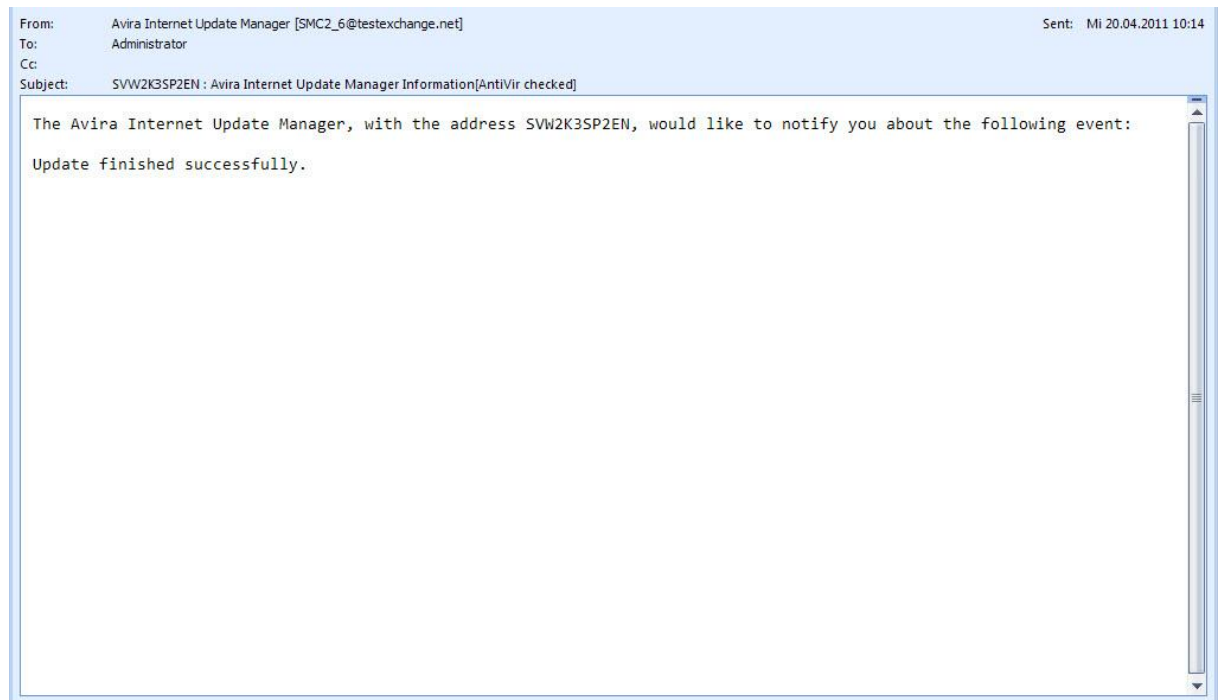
From: Avira Internet Update Manager [SMC2_6@testexchange.net]
Sent: Mi 20.04.2011 10:14
To: Administrator
Cc:
Subject: SVW2K3SP2EN : Avira Internet Update Manager Information[AntiVir checked]

The Avira Internet Update Manager, with the address SVW2K3SP2EN, would like to notify you about the following event:

Update finished successfully.